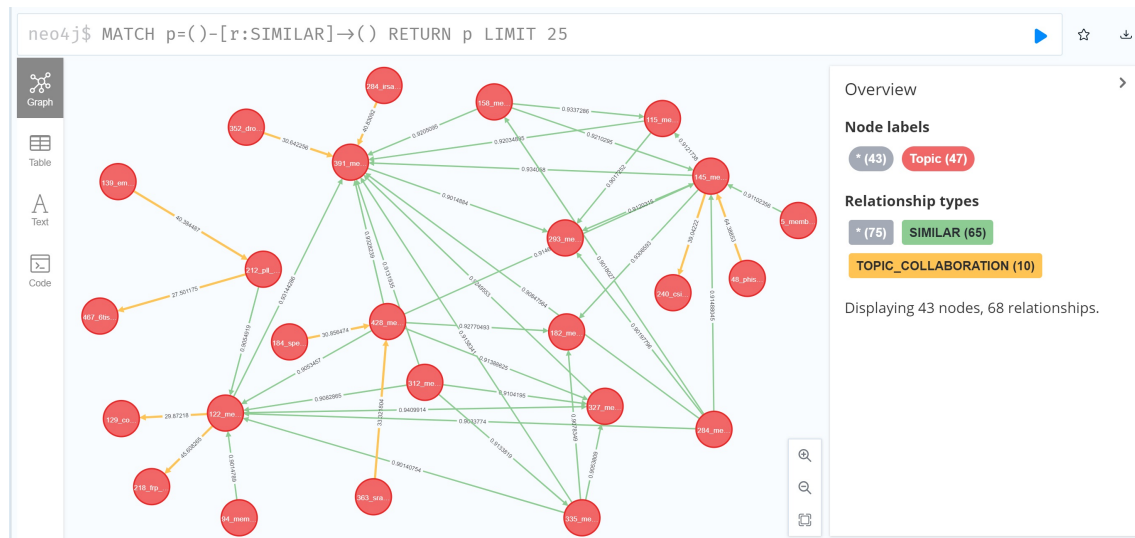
neo4j$ MATCH p=()-[r:SIMILAR]→() RETURN p LIMIT 25

Graph

Table

Text

Code

284_irsa...

352_dro...

30.642256

40.83052

0.9205095

391_me...

158_me...

0.9337286

115_me...

0.9203495

0.9210295

0.934058

145_me...

139_om...

40.384487

0.9014884

293_me...

5_memb...

212_pl...

27.501175

467_tits...

0.9022639

240_csi...

48_phis...

184_spe...

30.856474

428_me...

0.92770493

182_me...

0.9053457

312_me...

0.9082865

0.9104166

0.9409914

327_me...

284_me...

129_co...

29.87218

122_me...

0.9033774

218_trp_...

0.90140754

363_sra...

335_me...

94_mem...

Overview

Node labels

* (43)

Topic (47)

Relationship types

* (75)

SIMILAR (65)

TOPIC_COLLABORATION (10)

Displaying 43 nodes, 68 relationships.